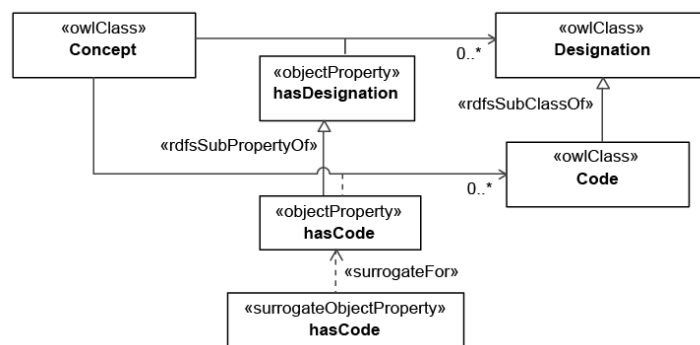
«owlClass»
Concept

«owlClass»
Designation

0..*

«objectProperty»
hasDesignation

«rdfsSubClassOf»

«rdfsSubPropertyOf»

«owlClass»
Code

0..*

«objectProperty»
hasCode

«surrogateFor»

«surrogateObjectProperty»
hasCode